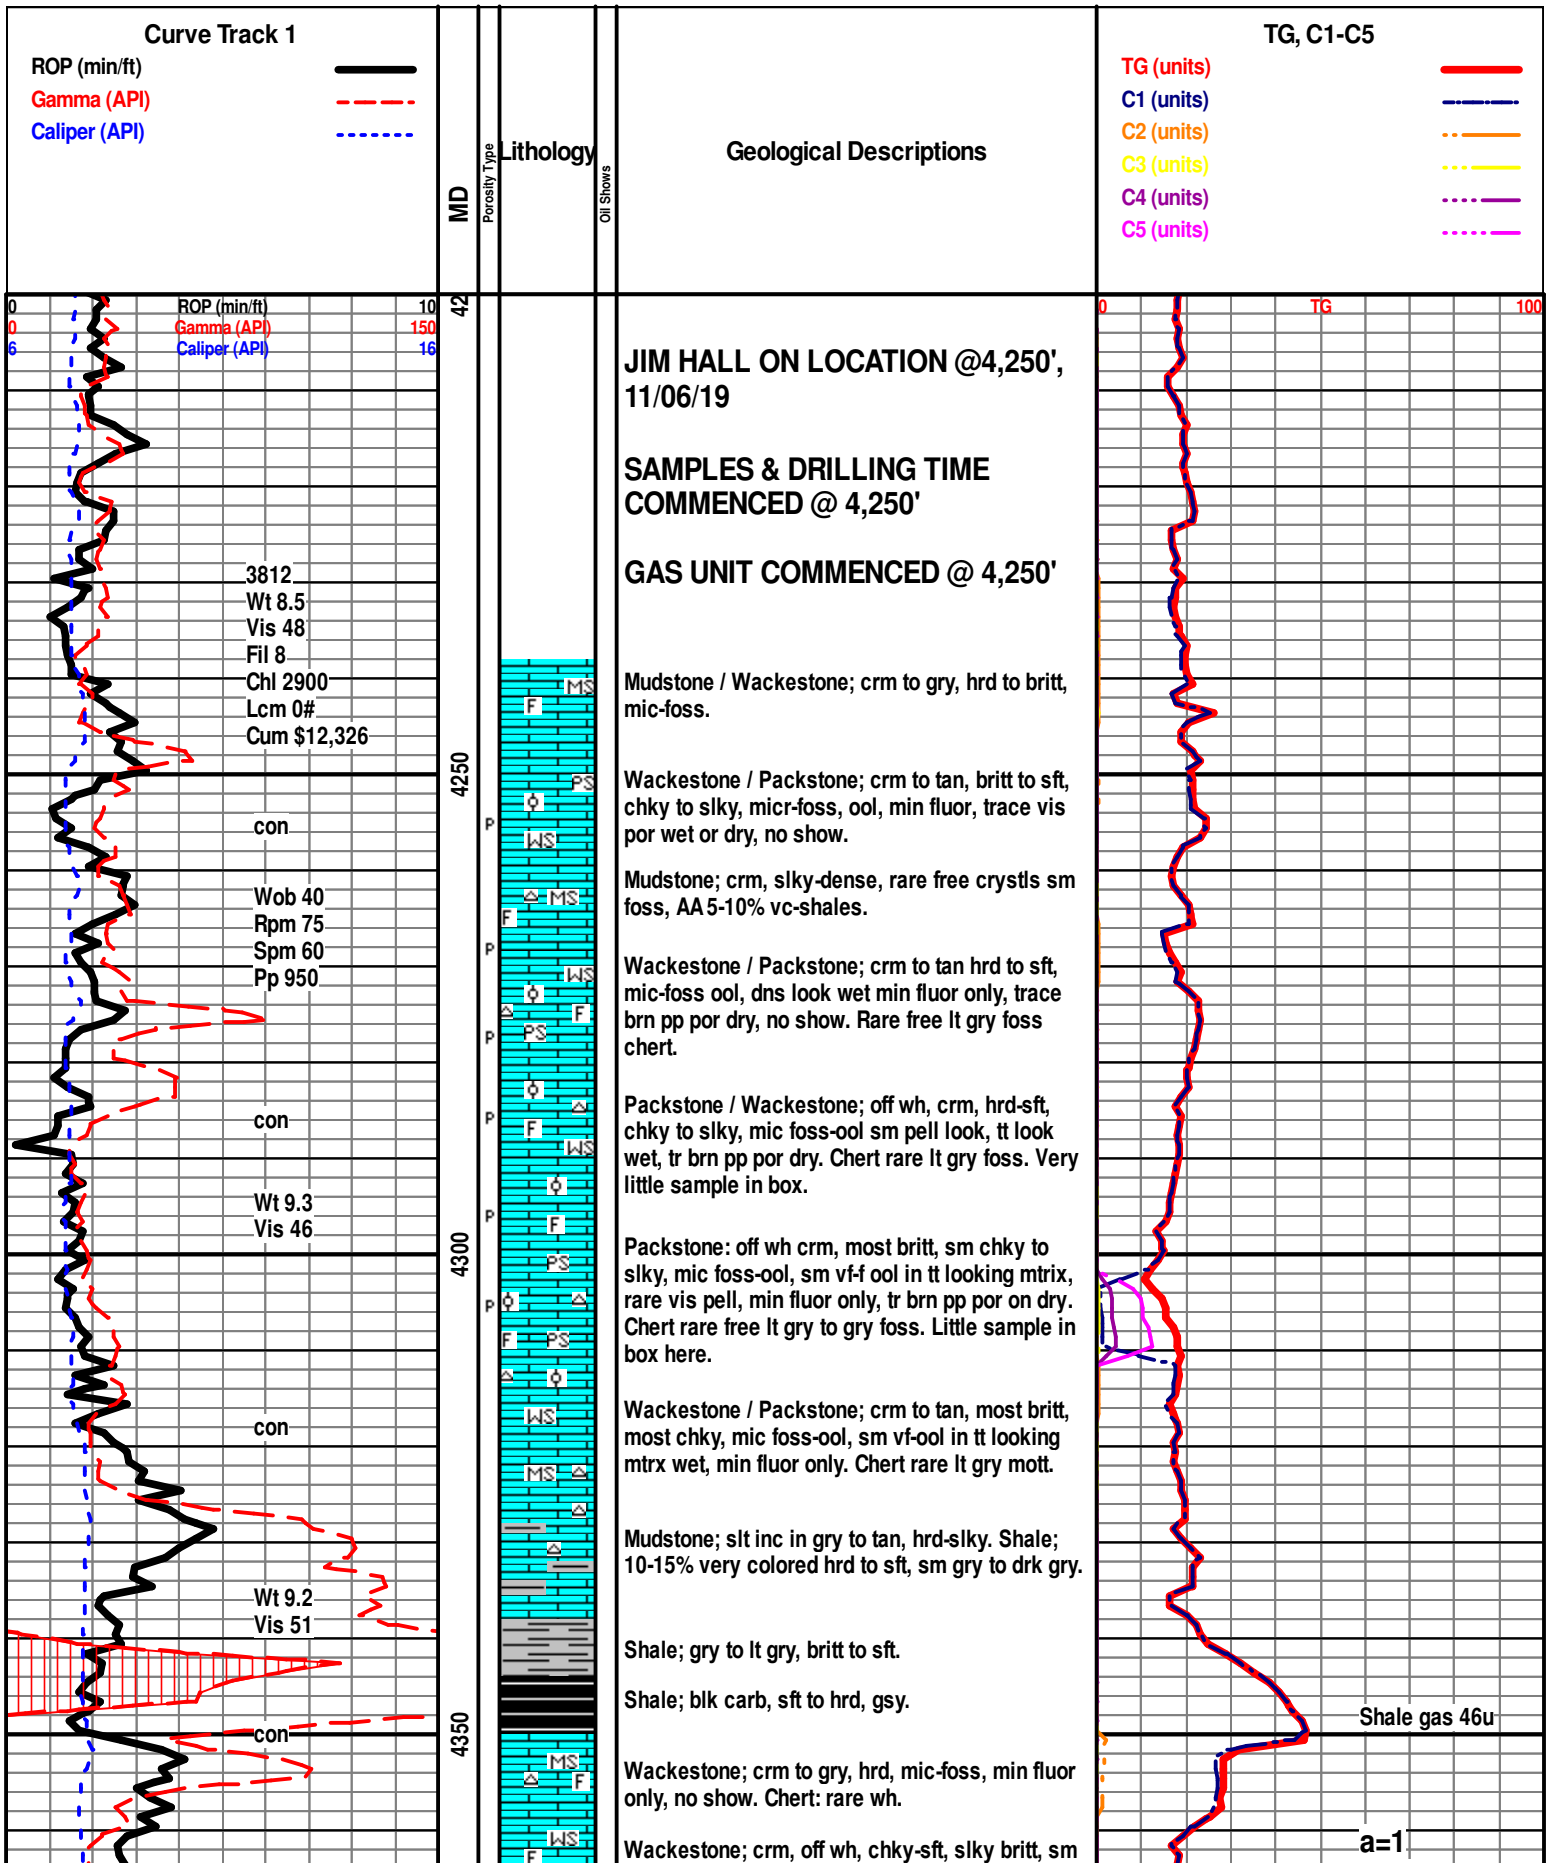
Curve Track 1
ROP (min/ft)
Gamma (API)
Caliper (API)

MD

Porosity Type

Lithology

Oil Shows

Geological Descriptions

TG, C1-C5
TG (units)
C1 (units)
C2 (units)
C3 (units)
C4 (units)
C5 (units)

0 ROP (min/ft) 10
0 Gamma (API) 150
6 Caliper (API) 16

42

0 TG 100

JIM HALL ON LOCATION @4,250', 11/06/19

SAMPLES & DRILLING TIME COMMENCED @ 4,250'

GAS UNIT COMMENCED @ 4,250'

3812
Wt 8.5
Vis 48
Fil 8
Chl 2900
Lcm 0#
Cum $12,326

MS
F

Mudstone / Wackestone; crm to gry, hrd to britt, mic-foss.

4250

PS

Wackestone / Packstone; crm to tan, britt to sft, chky to slky, micr-foss, ool, min fluor, trace vis por wet or dry, no show.

con

P

WS

MS

Mudstone; crm, slky-dense, rare free crystls sm foss, AA 5-10% vc-shales.

Wob 40
Rpm 75
Spm 60
Pp 950

F

P

WS

Wackestone / Packstone; crm to tan hrd to sft, mic-foss ool, dns look wet min fluor only, trace brn pp por dry, no show. Rare free lt gry foss chert.

F

P

PS

con

P

F

WS

Packstone / Wackestone; off wh, crm, hrd-sft, chky to slky, mic foss-ool sm pell look, tt look wet, tr brn pp por dry. Chert rare lt gry foss. Very little sample in box.

Wt 9.3
Vis 46

P

F

4300

PS

Packstone: off wh crm, most britt, sm chky to slky, mic foss-ool, sm vf-f ool in tt looking mtrix, rare vis pell, min fluor only, tr brn pp por on dry. Chert rare free lt gry to gry foss. Little sample in box here.

P

F
PS

con

WS

Wackestone / Packstone; crm to tan, most britt, most chky, mic foss-ool, sm vf-ool in tt looking mtrx wet, min fluor only. Chert rare lt gry mott.

MS

Mudstone; slt inc in gry to tan, hrd-slky. Shale; 10-15% very colored hrd to sft, sm gry to drk gry.

Wt 9.2
Vis 51

Shale; gry to lt gry, britt to sft.

Shale; blk carb, sft to hrd, gsy.

Shale gas 46u

con

4350

MS
F

Wackestone; crm to gry, hrd, mic-foss, min fluor only, no show. Chert: rare wh.

WS
F

Wackestone; crm, off wh, chky-sft, slky britt, sm

a=1